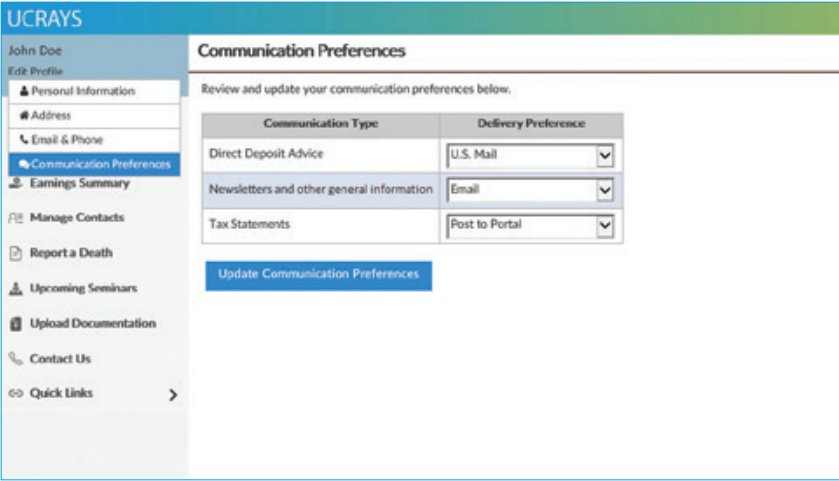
UCRAYS

John Doe
Edit Profile
Personal Information
Address
Email & Phone
Communication Preferences
Earnings Summary
Manage Contacts
Report a Death
Upcoming Seminars
Upload Documentation
Contact Us
Quick Links

Communication Preferences

Review and update your communication preferences below.

| Communication Type | Delivery Preference |
|---|---|
| Direct Deposit Advice | U.S. Mail |
| Newsletters and other general information | Email |
| Tax Statements | Post to Portal |

Update Communication Preferences